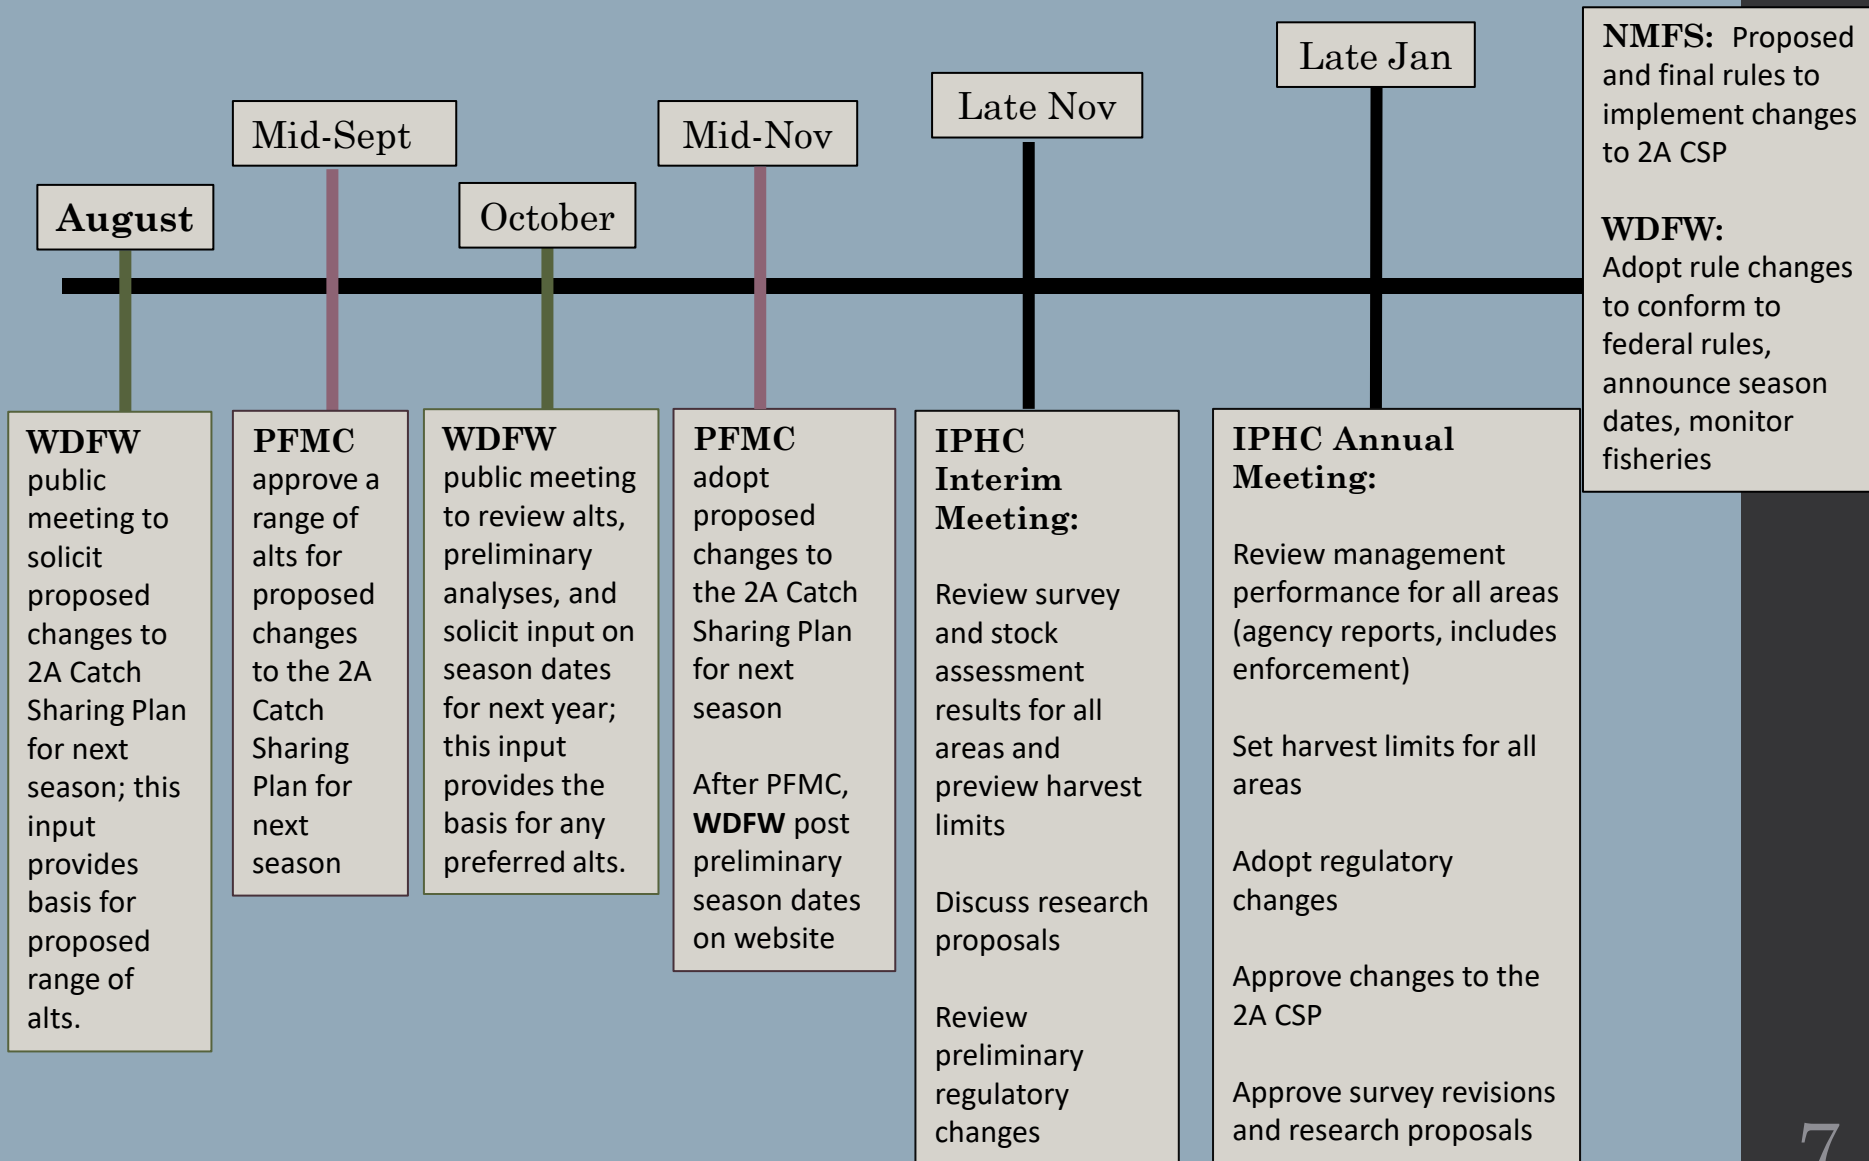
August

Mid-Sept

October

Mid-Nov

Late Nov

Late Jan

NMFS: Proposed and final rules to implement changes to 2A CSP

WDFW: Adopt rule changes to conform to federal rules, announce season dates, monitor fisheries

WDFW public meeting to solicit proposed changes to 2A Catch Sharing Plan for next season; this input provides basis for proposed range of alts.

PFMC approve a range of alts for proposed changes to the 2A Catch Sharing Plan for next season

WDFW public meeting to review alts, preliminary analyses, and solicit input on season dates for next year; this input provides the basis for any preferred alts.

PFMC adopt proposed changes to the 2A Catch Sharing Plan for next season

After PFMC, WDFW post preliminary season dates on website

IPHC Interim Meeting:

Review survey and stock assessment results for all areas and preview harvest limits

Discuss research proposals

Review preliminary regulatory changes

IPHC Annual Meeting:

Review management performance for all areas (agency reports, includes enforcement)

Set harvest limits for all areas

Adopt regulatory changes

Approve changes to the 2A CSP

Approve survey revisions and research proposals

7